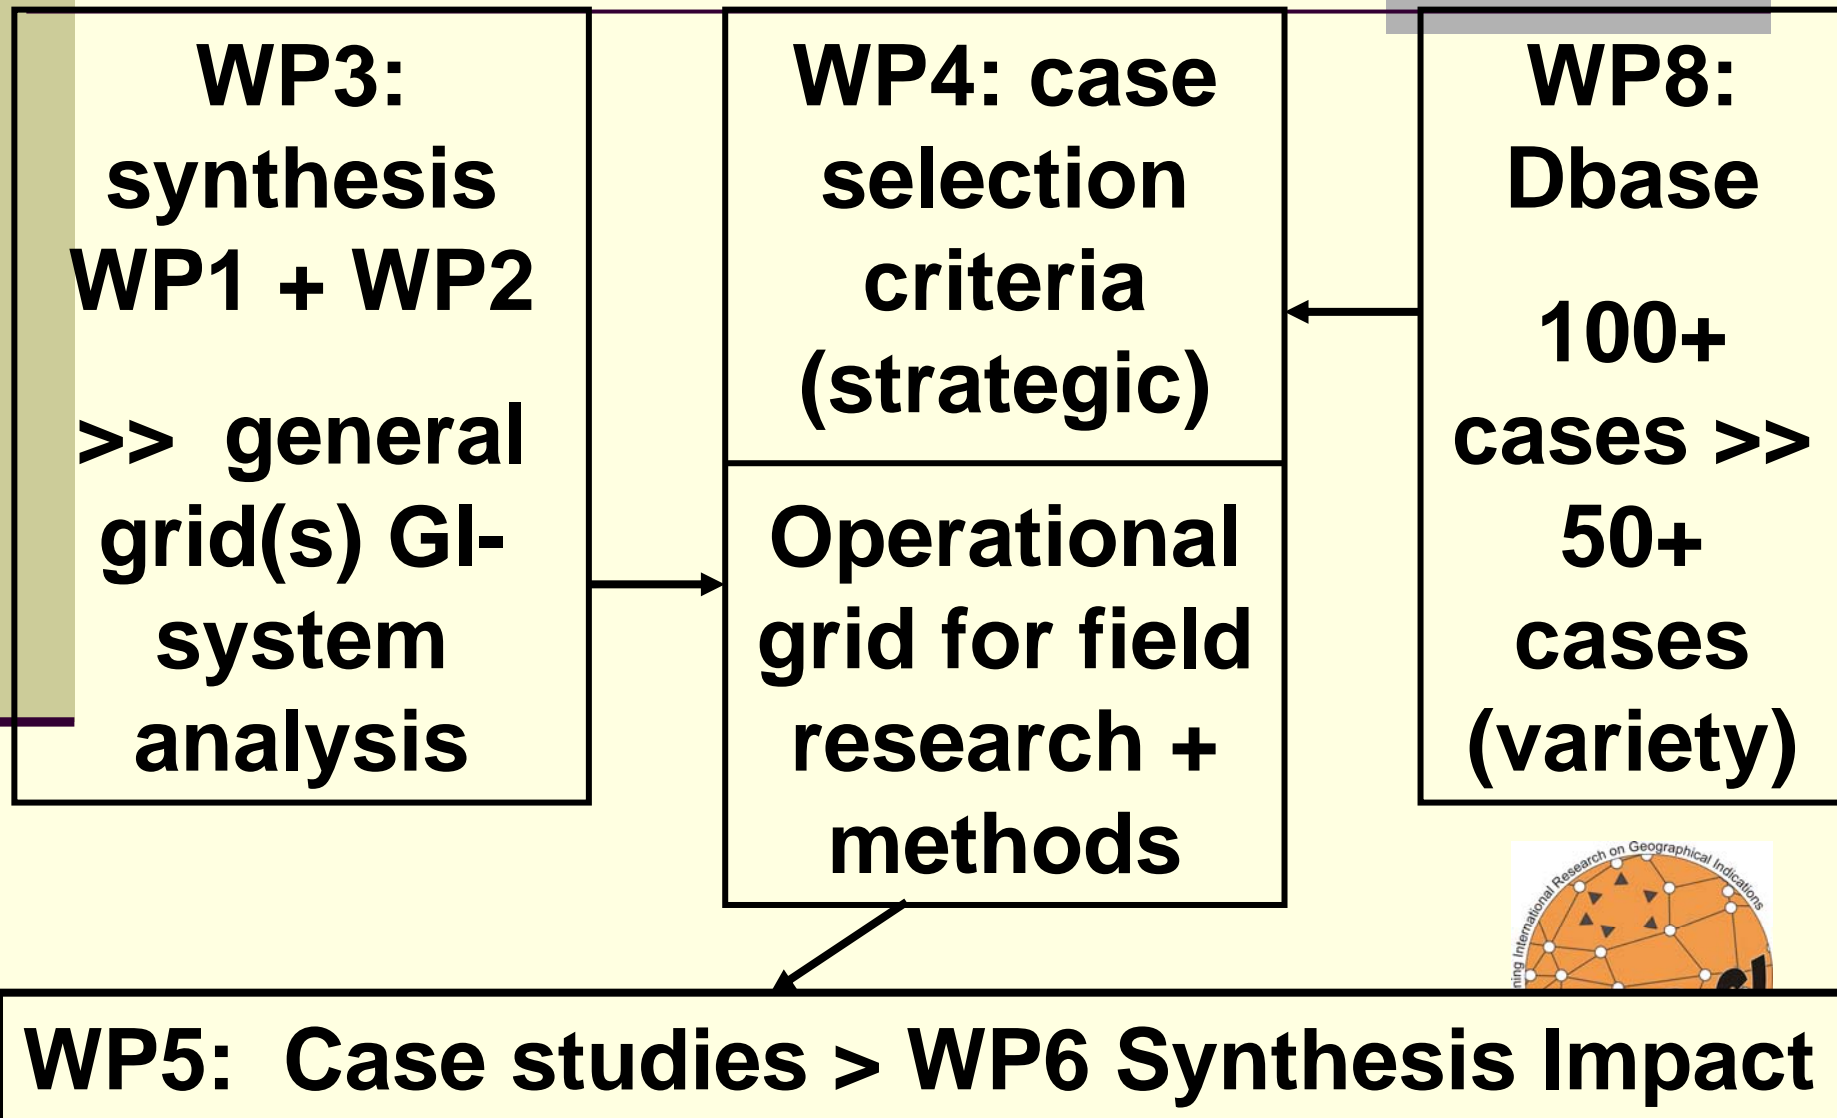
WP3: synthesis WP1 + WP2

>> general grid(s) GI-system analysis

WP4: case selection criteria (strategic)

Operational grid for field research + methods

WP8: Dbase

100+ cases >> 50+ cases (variety)

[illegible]ing International Research on Geographical Indications

WP5: Case studies > WP6 Synthesis Impact